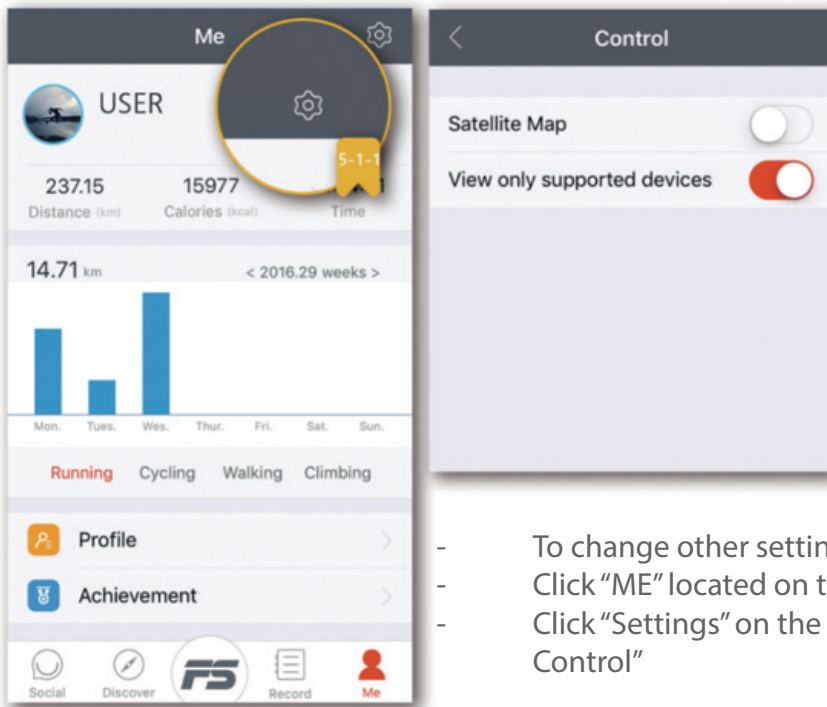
Me

USER

5-1-1

237.15 Distance (km)
15977 Calories (kcal)
Time

14.71 km
< 2016.29 weeks >

Mon. Tues. Wes. Thur. Fri. Sat. Sun.

Running Cycling Walking Climbing

Profile

Achievement

Social Discover FS Record Me

Control

Satellite Map

View only supported devices

- To change other settin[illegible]
- Click "ME" located on t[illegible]
- Click "Settings" on the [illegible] Control"